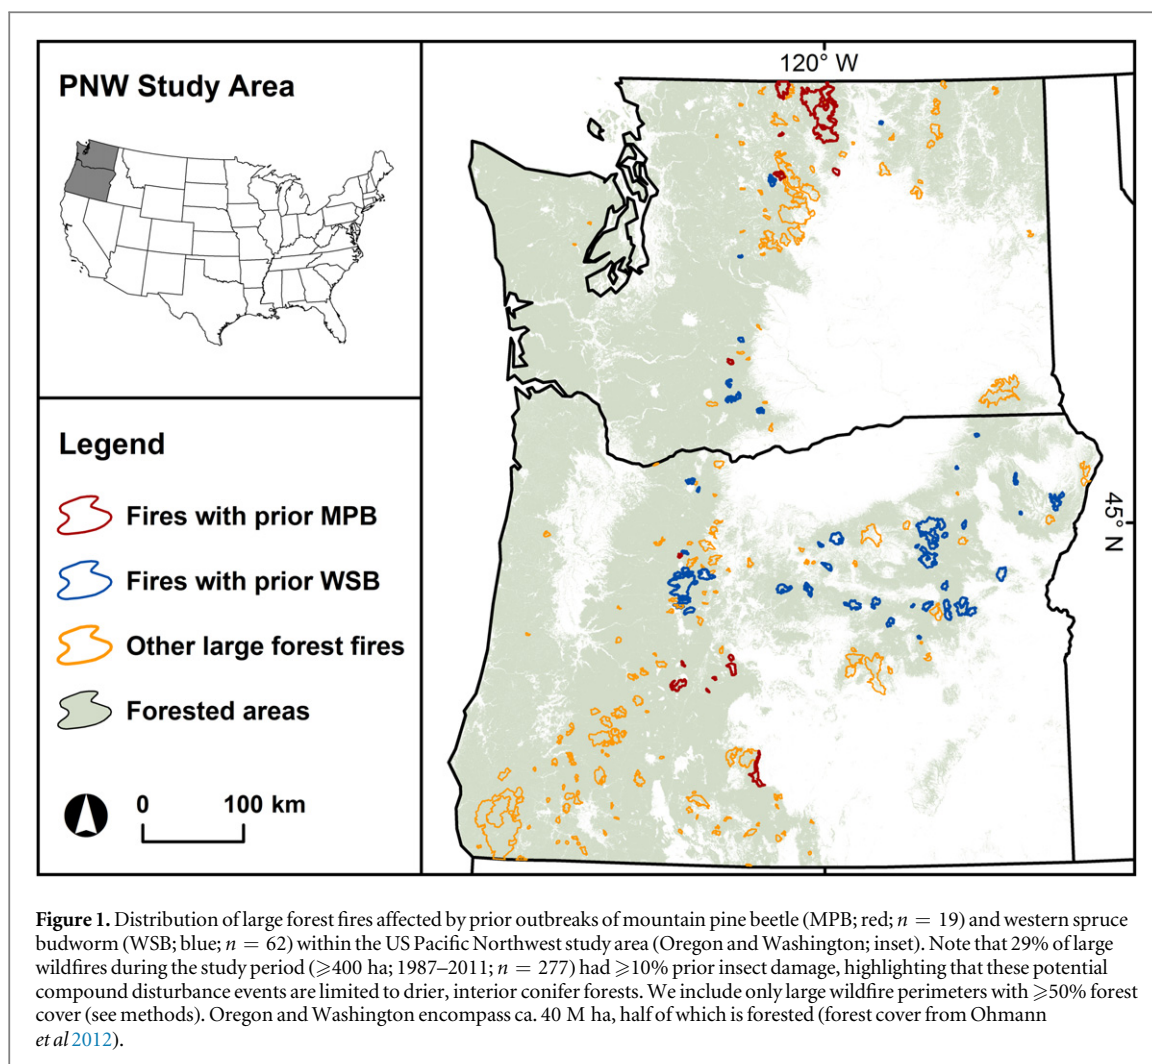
PNW Study Area

Legend

Fires with prior MPB

Fires with prior WSB

Other large forest fires

Forested areas

0 100 km

120° W

45° N

**Figure 1.** Distribution of large forest fires affected by prior outbreaks of mountain pine beetle (MPB; red; $n = 19$) and western spruce budworm (WSB; blue; $n = 62$) within the US Pacific Northwest study area (Oregon and Washington; inset). Note that 29% of large wildfires during the study period ($\geqslant$400 ha; 1987–2011; $n = 277$) had $\geqslant$10% prior insect damage, highlighting that these potential compound disturbance events are limited to drier, interior conifer forests. We include only large wildfire perimeters with $\geqslant$50% forest cover (see methods). Oregon and Washington encompass ca. 40 M ha, half of which is forested (forest cover from Ohmann et al 2012).